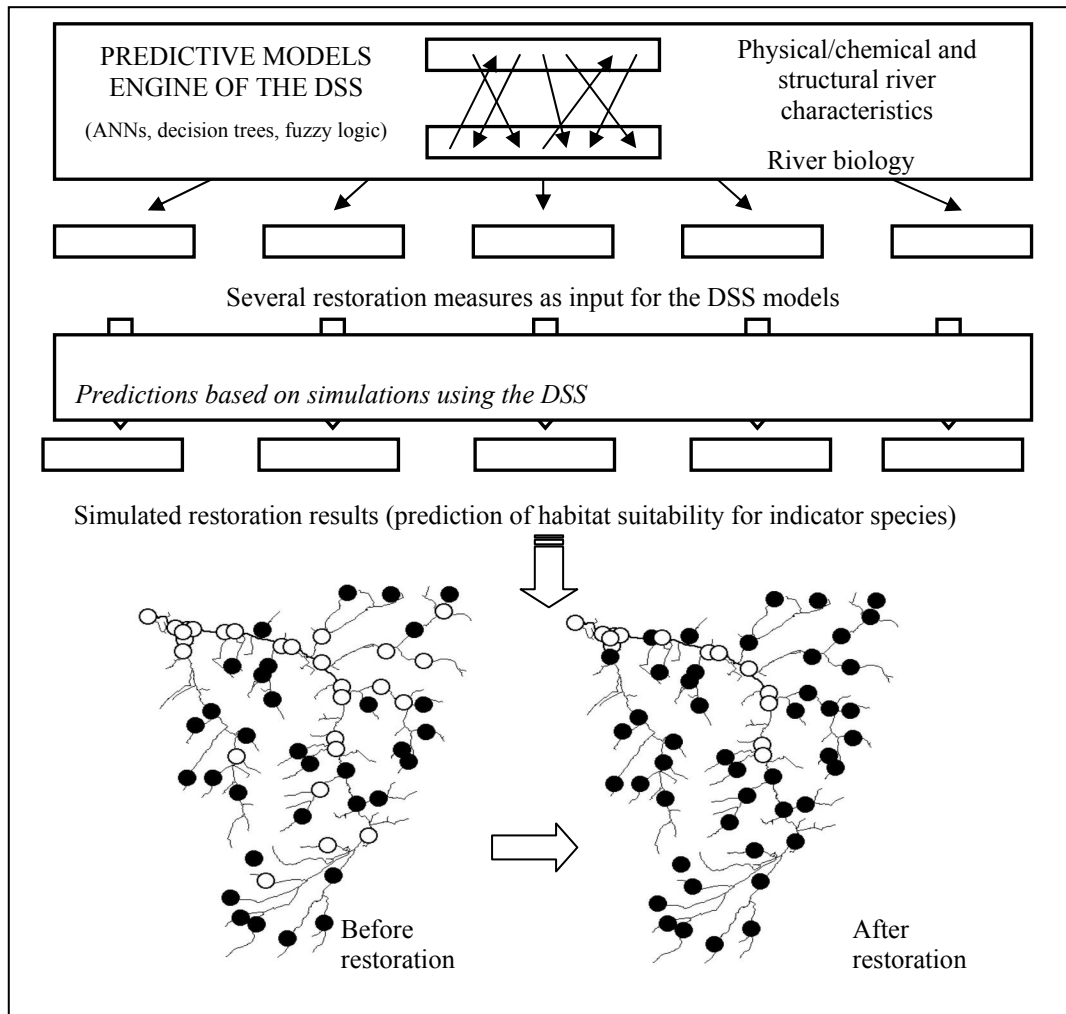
PREDICTIVE MODELS ENGINE OF THE DSS

(ANNs, decision trees, fuzzy logic)

Physical/chemical and structural river characteristics

River biology

Several restoration measures as input for the DSS models

Predictions based on simulations using the DSS

Simulated restoration results (prediction of habitat suitability for indicator species)

Before restoration

After restoration